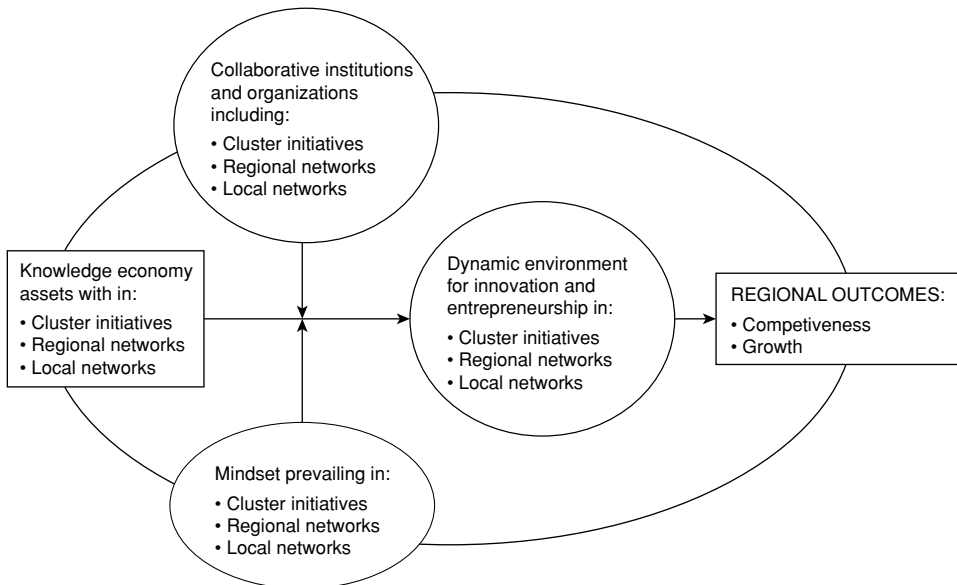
Collaborative institutions and organizations including:
• Cluster initiatives
• Regional networks
• Local networks

Knowledge economy assets with in:
• Cluster initiatives
• Regional networks
• Local networks

Dynamic environment for innovation and entrepreneurship in:
• Cluster initiatives
• Regional networks
• Local networks

REGIONAL OUTCOMES:
• Competiveness
• Growth

Mindset prevailing in:
• Cluster initiatives
• Regional networks
• Local networks